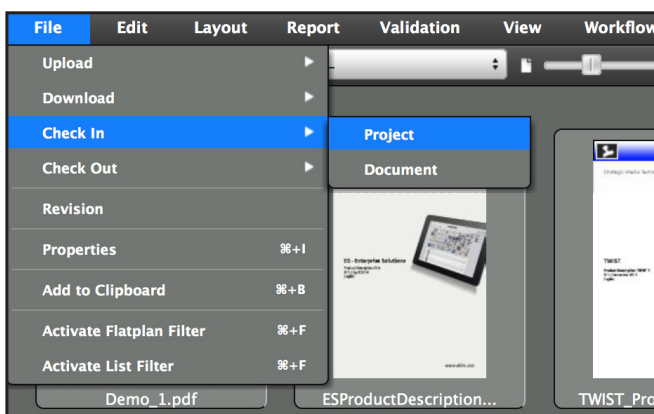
File Edit Layout Report Validation View Workflow

Upload
Download
Check In
Check Out
Revision
Properties ⌘+I
Add to Clipboard ⌘+B
Activate Flatplan Filter ⌘+F
Activate List Filter ⌘+F

Project
Document

ES - Enterprise Solutions

TWIST

Demo_1.pdf
ESProductDescription...
TWIST_Pro